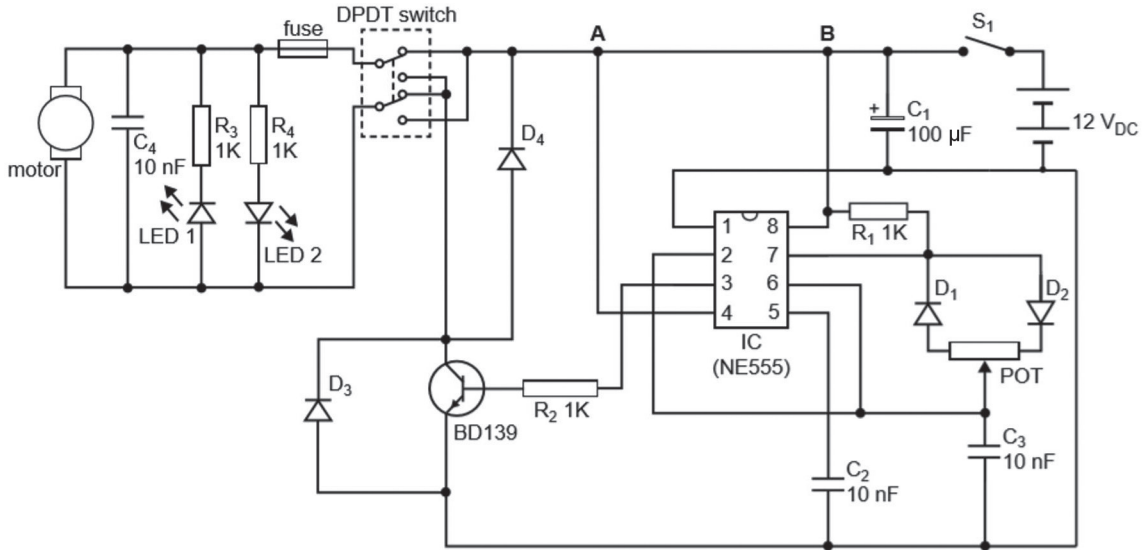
fuse
DPDT switch
A
B
$S_1$
motor
$C_4$
10 nF
$R_3$
1K
$R_4$
1K
LED 1
LED 2
$D_4$
+
$C_1$
100 µF
12 $V_{DC}$
1
8
2
7
3
6
4
5
$R_1$ 1K
$D_1$
$D_2$
IC
(NE555)
POT
$D_3$
$R_2$ 1K
BD139
$C_3$
10 nF
$C_2$
10 nF